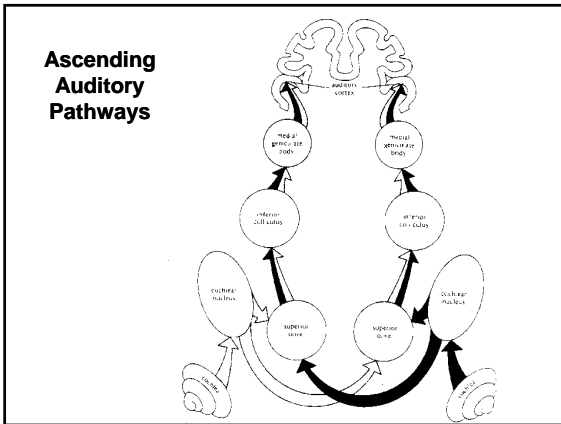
Ascending Auditory Pathways

auditory cortex

medial geniculate body

medial geniculate body

inferior colliculus

inferior colliculus

cochlear nucleus

cochlear nucleus

superior olive

superior olive

cochlea

cochlea